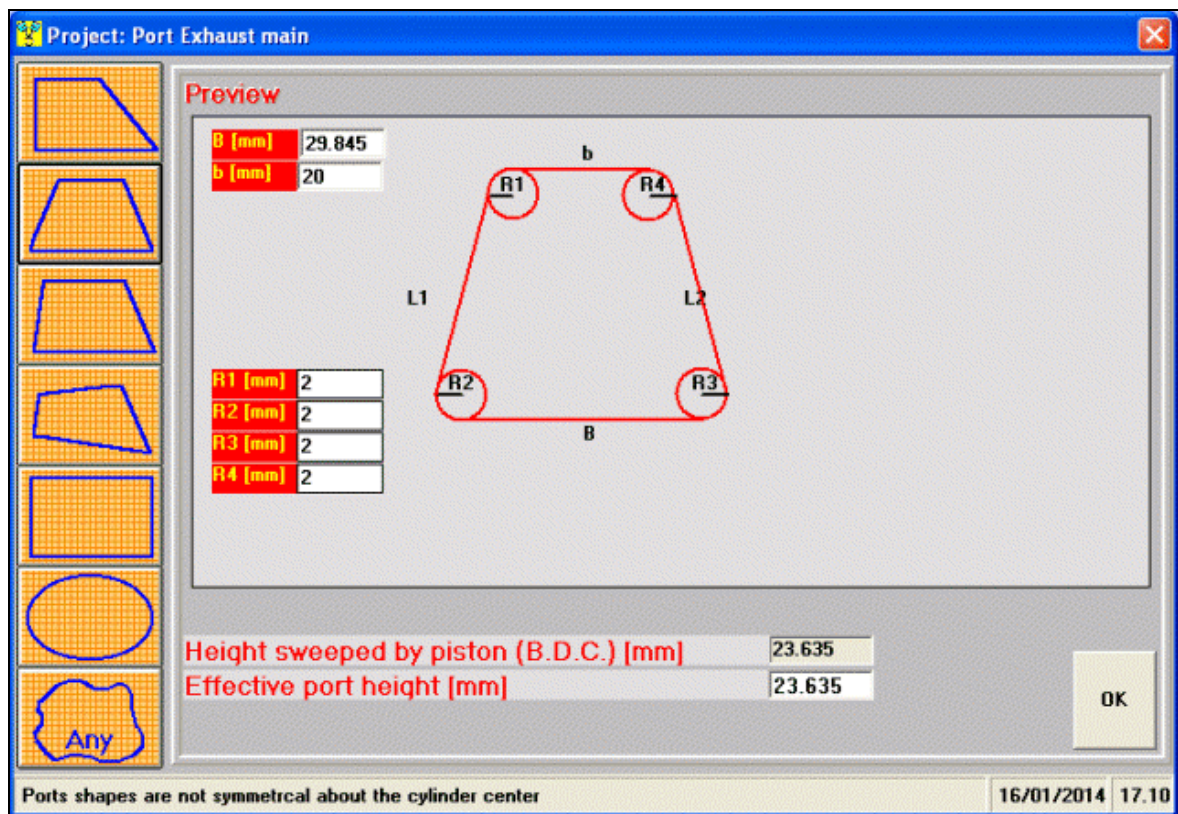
Project: Port Exhaust main

Any

Preview

B [mm] 29.845
b [mm] 20

b
R1
R4
L1
L2
R2
R3
B

R1 [mm] 2
R2 [mm] 2
R3 [mm] 2
R4 [mm] 2

Height sweeped by piston (B.D.C.) [mm] 23.635
Effective port height [mm] 23.635

OK

Ports shapes are not symmetrcal about the cylinder center

16/01/2014 17.10